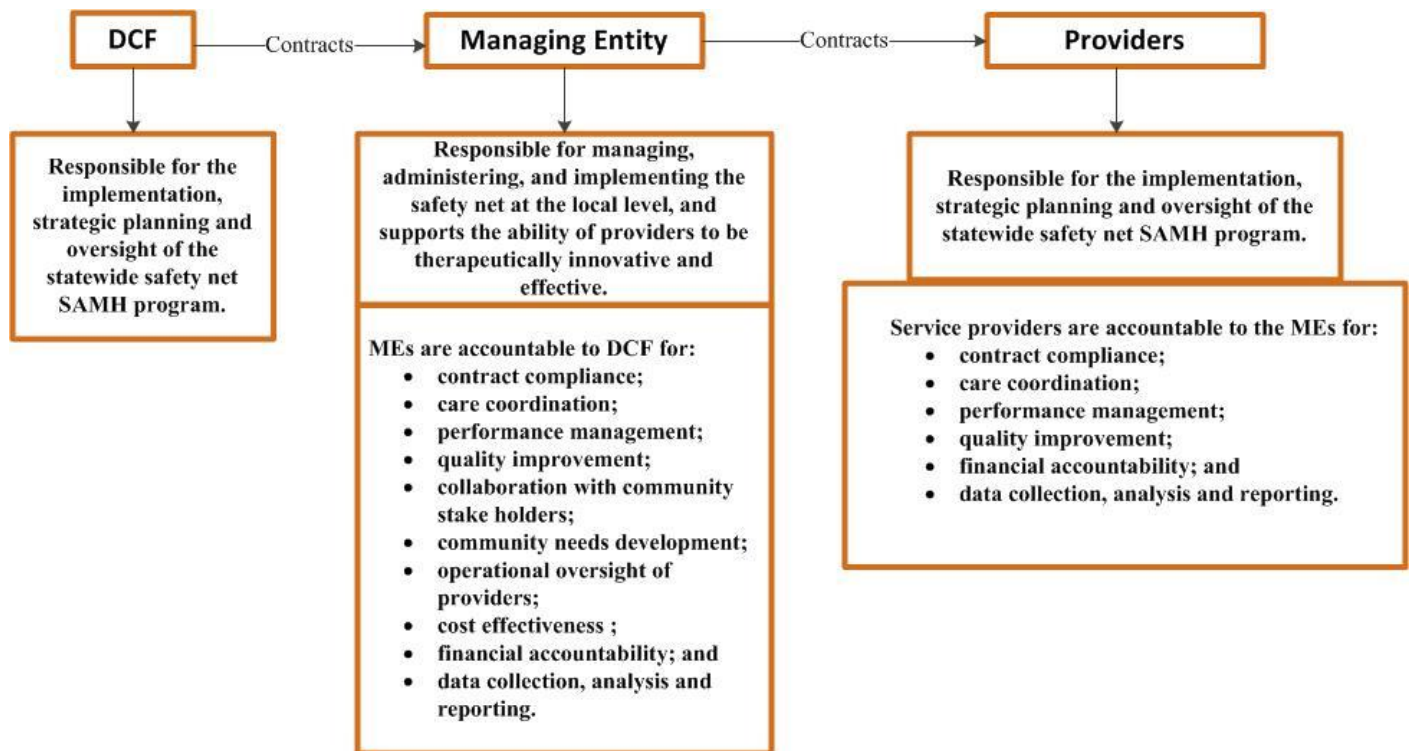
DCF

Contracts

Managing Entity

Contracts

Providers

Responsible for the implementation, strategic planning and oversight of the statewide safety net SAMH program.

Responsible for managing, administering, and implementing the safety net at the local level, and supports the ability of providers to be therapeutically innovative and effective.

MEs are accountable to DCF for:
- contract compliance;
- care coordination;
- performance management;
- quality improvement;
- collaboration with community stake holders;
- community needs development;
- operational oversight of providers;
- cost effectiveness ;
- financial accountability; and
- data collection, analysis and reporting.

Responsible for the implementation, strategic planning and oversight of the statewide safety net SAMH program.

Service providers are accountable to the MEs for:
- contract compliance;
- care coordination;
- performance management;
- quality improvement;
- financial accountability; and
- data collection, analysis and reporting.